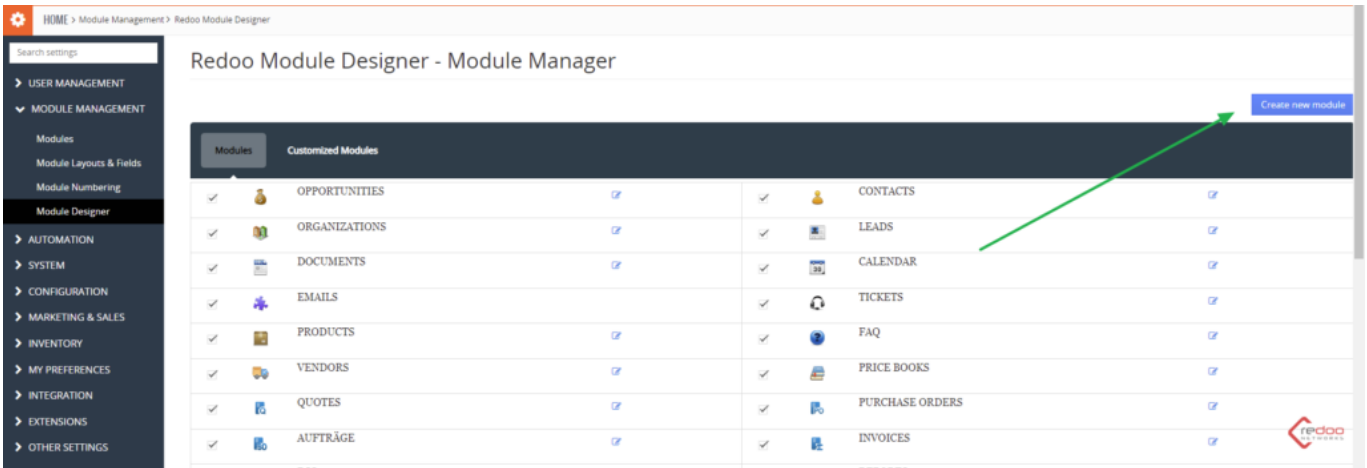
HOME > Module Management > Redoo Module Designer

Search settings

USER MANAGEMENT
MODULE MANAGEMENT
Modules
Module Layouts & Fields
Module Numbering
Module Designer
AUTOMATION
SYSTEM
CONFIGURATION
MARKETING & SALES
INVENTORY
MY PREFERENCES
INTEGRATION
EXTENSIONS
OTHER SETTINGS

Redoo Module Designer - Module Manager

Create new module

Modules
Customized Modules

| | | | | | |
|---|---|---|---|---|---|
| OPPORTUNITIES | | | CONTACTS | | |
| ORGANIZATIONS | | | LEADS | | |
| DOCUMENTS | | | CALENDAR | | |
| EMAILS | | | TICKETS | | |
| PRODUCTS | | | FAQ | | |
| VENDORS | | | PRICE BOOKS | | |
| QUOTES | | | PURCHASE ORDERS | | |
| AUFTRÄGE | | | INVOICES | | |

redoo NETWORKS